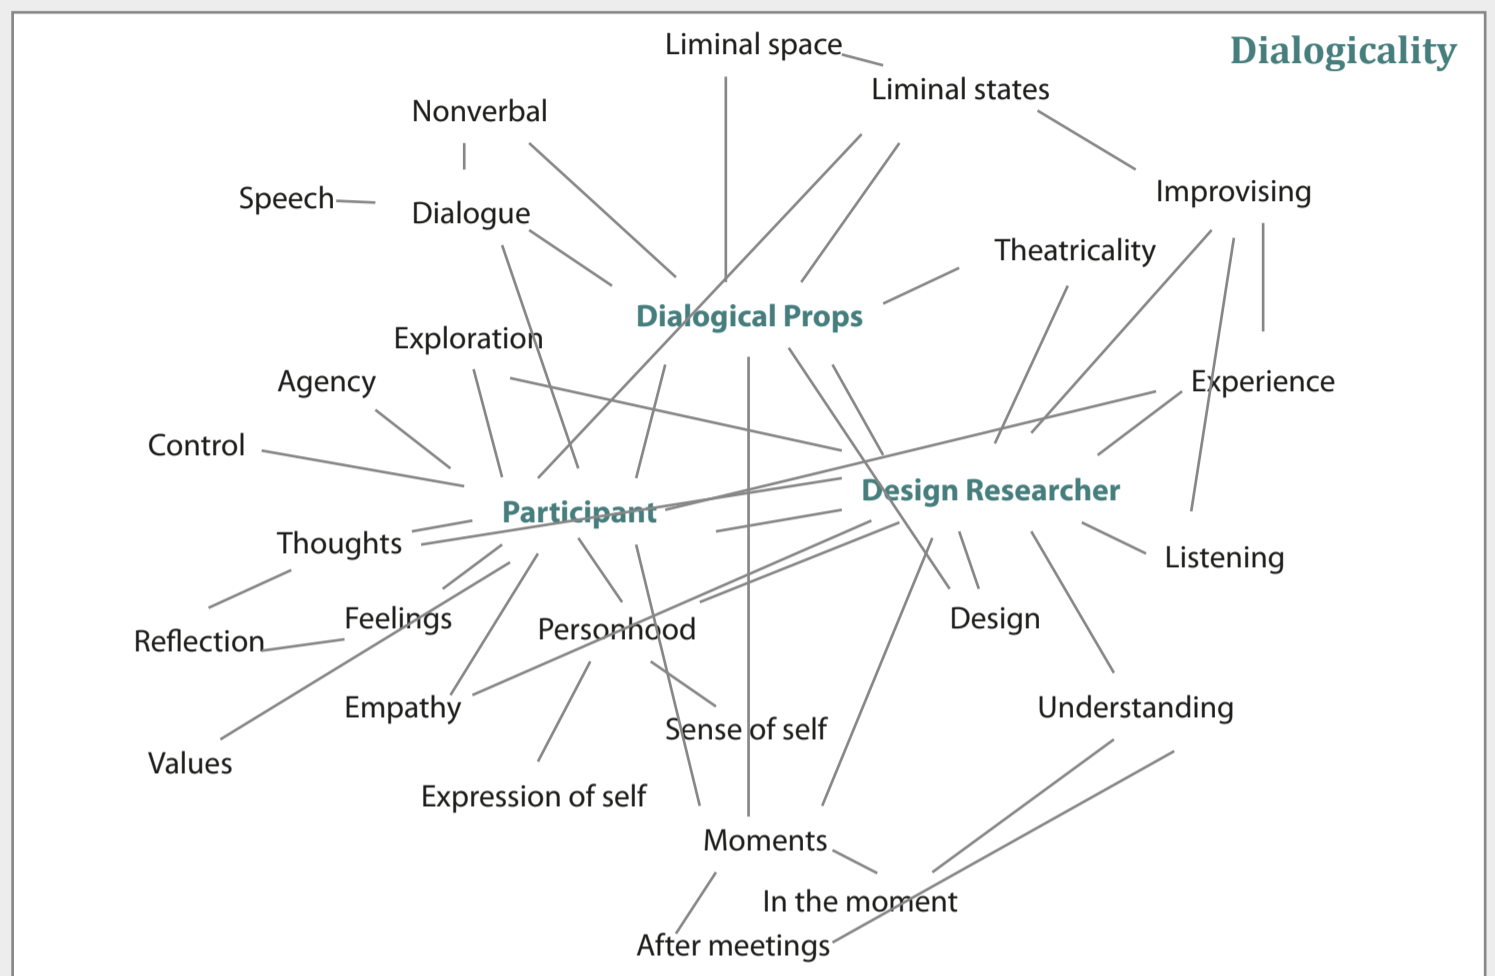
Dialogicality

Liminal space
Liminal states
Nonverbal
Improvising
Speech
Dialogue
Theatricality
Dialogical Props
Exploration
Agency
Experience
Control
Design Researcher
Participant
Thoughts
Listening
Feelings
Personhood
Design
Reflection
Empathy
Understanding
Sense of self
Values
Expression of self
Moments
In the moment
After meetings